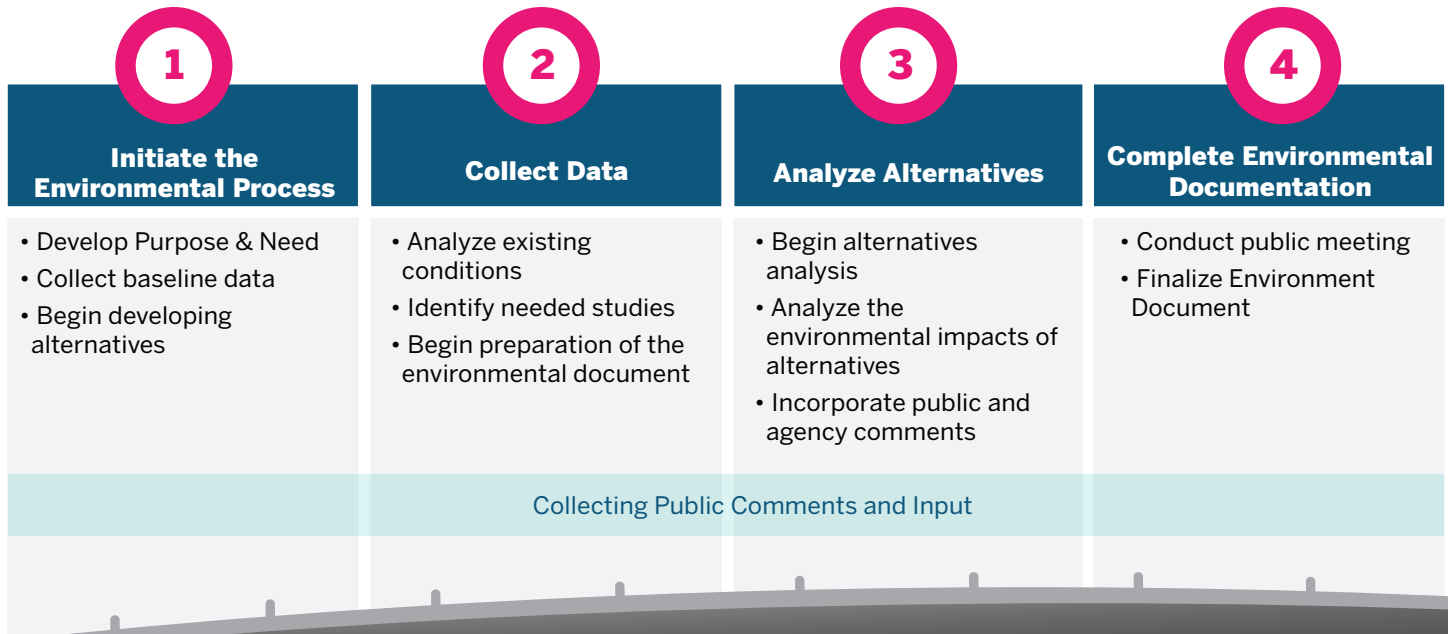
1

Initiate the Environmental Process

• Develop Purpose & Need
• Collect baseline data
• Begin developing alternatives

2

Collect Data

• Analyze existing conditions
• Identify needed studies
• Begin preparation of the environmental document

3

Analyze Alternatives

• Begin alternatives analysis
• Analyze the environmental impacts of alternatives
• Incorporate public and agency comments

4

Complete Environmental Documentation

• Conduct public meeting
• Finalize Environment Document

Collecting Public Comments and Input